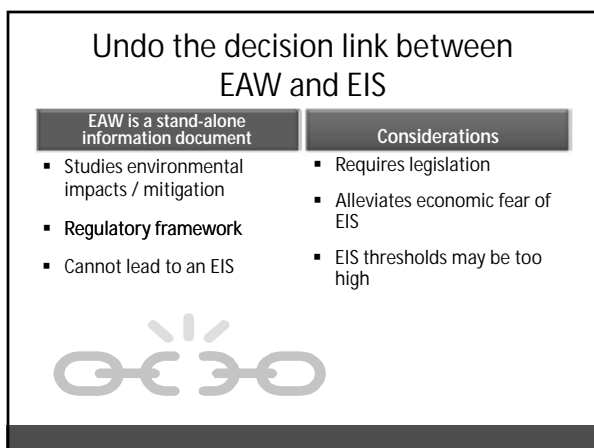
Undo the decision link between EAW and EIS

EAW is a stand-alone information document

- Studies environmental impacts / mitigation
- Regulatory framework
- Cannot lead to an EIS

Considerations

- Requires legislation
- Alleviates economic fear of EIS
- EIS thresholds may be too high